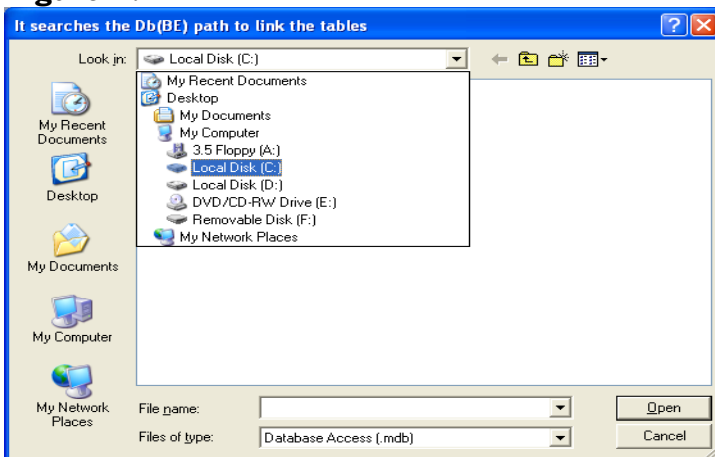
It searches the Db(BE) path to link the tables

Look in: Local Disk (C:)

My Recent Documents
Desktop
My Documents
My Computer
3.5 Floppy (A:)
Local Disk (C:)
Local Disk (D:)
DVD/CD-RW Drive (E:)
Removable Disk (F:)
My Network Places

My Recent Documents
Desktop
My Documents
My Computer
My Network Places

File name:
Files of type: Database Access (.mdb)

Open
Cancel